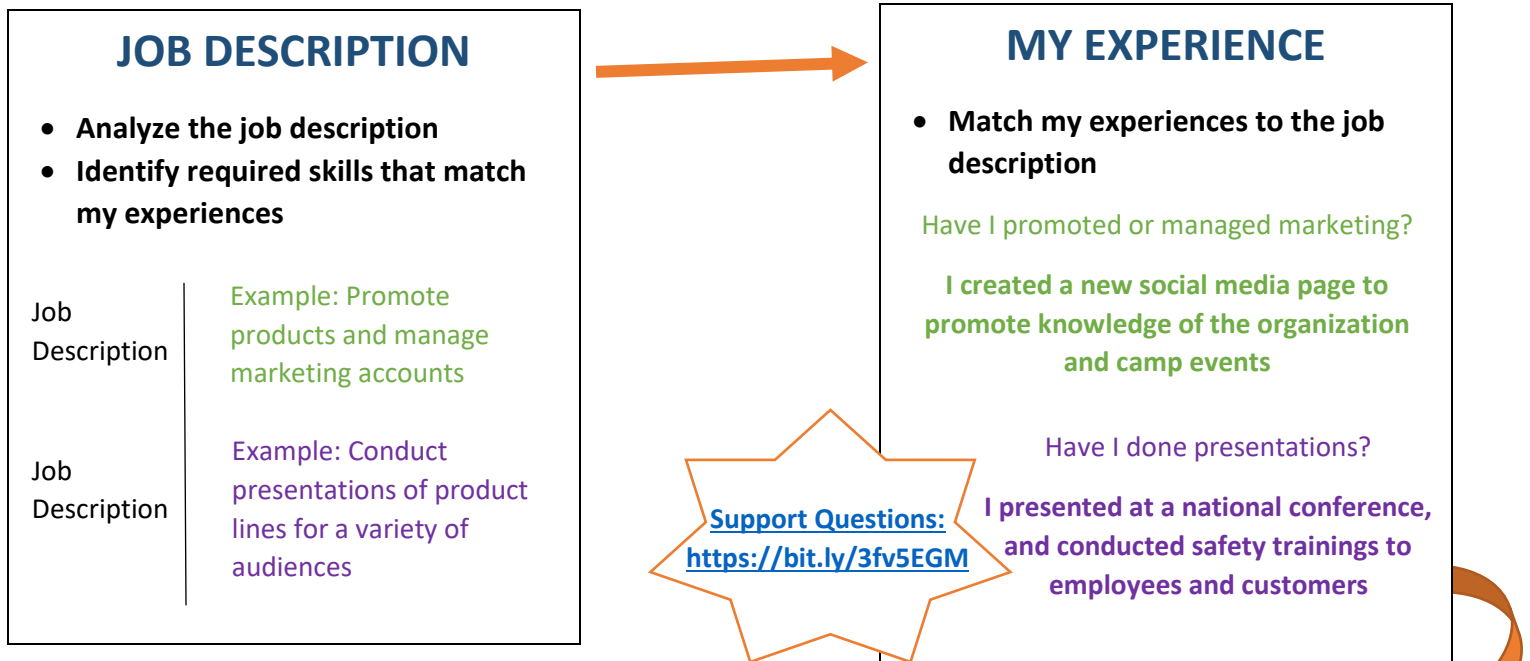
JOB DESCRIPTION

- Analyze the job description
- Identify required skills that match my experiences

Job Description | Example: Promote products and manage marketing accounts

Job Description | Example: Conduct presentations of product lines for a variety of audiences

Support Questions: https://bit.ly/3fv5EGM

MY EXPERIENCE

- Match my experiences to the job description

Have I promoted or managed marketing?

I created a new social media page to promote knowledge of the organization and camp events

Have I done presentations?

I presented at a national conference, and conducted safety trainings to employees and customers